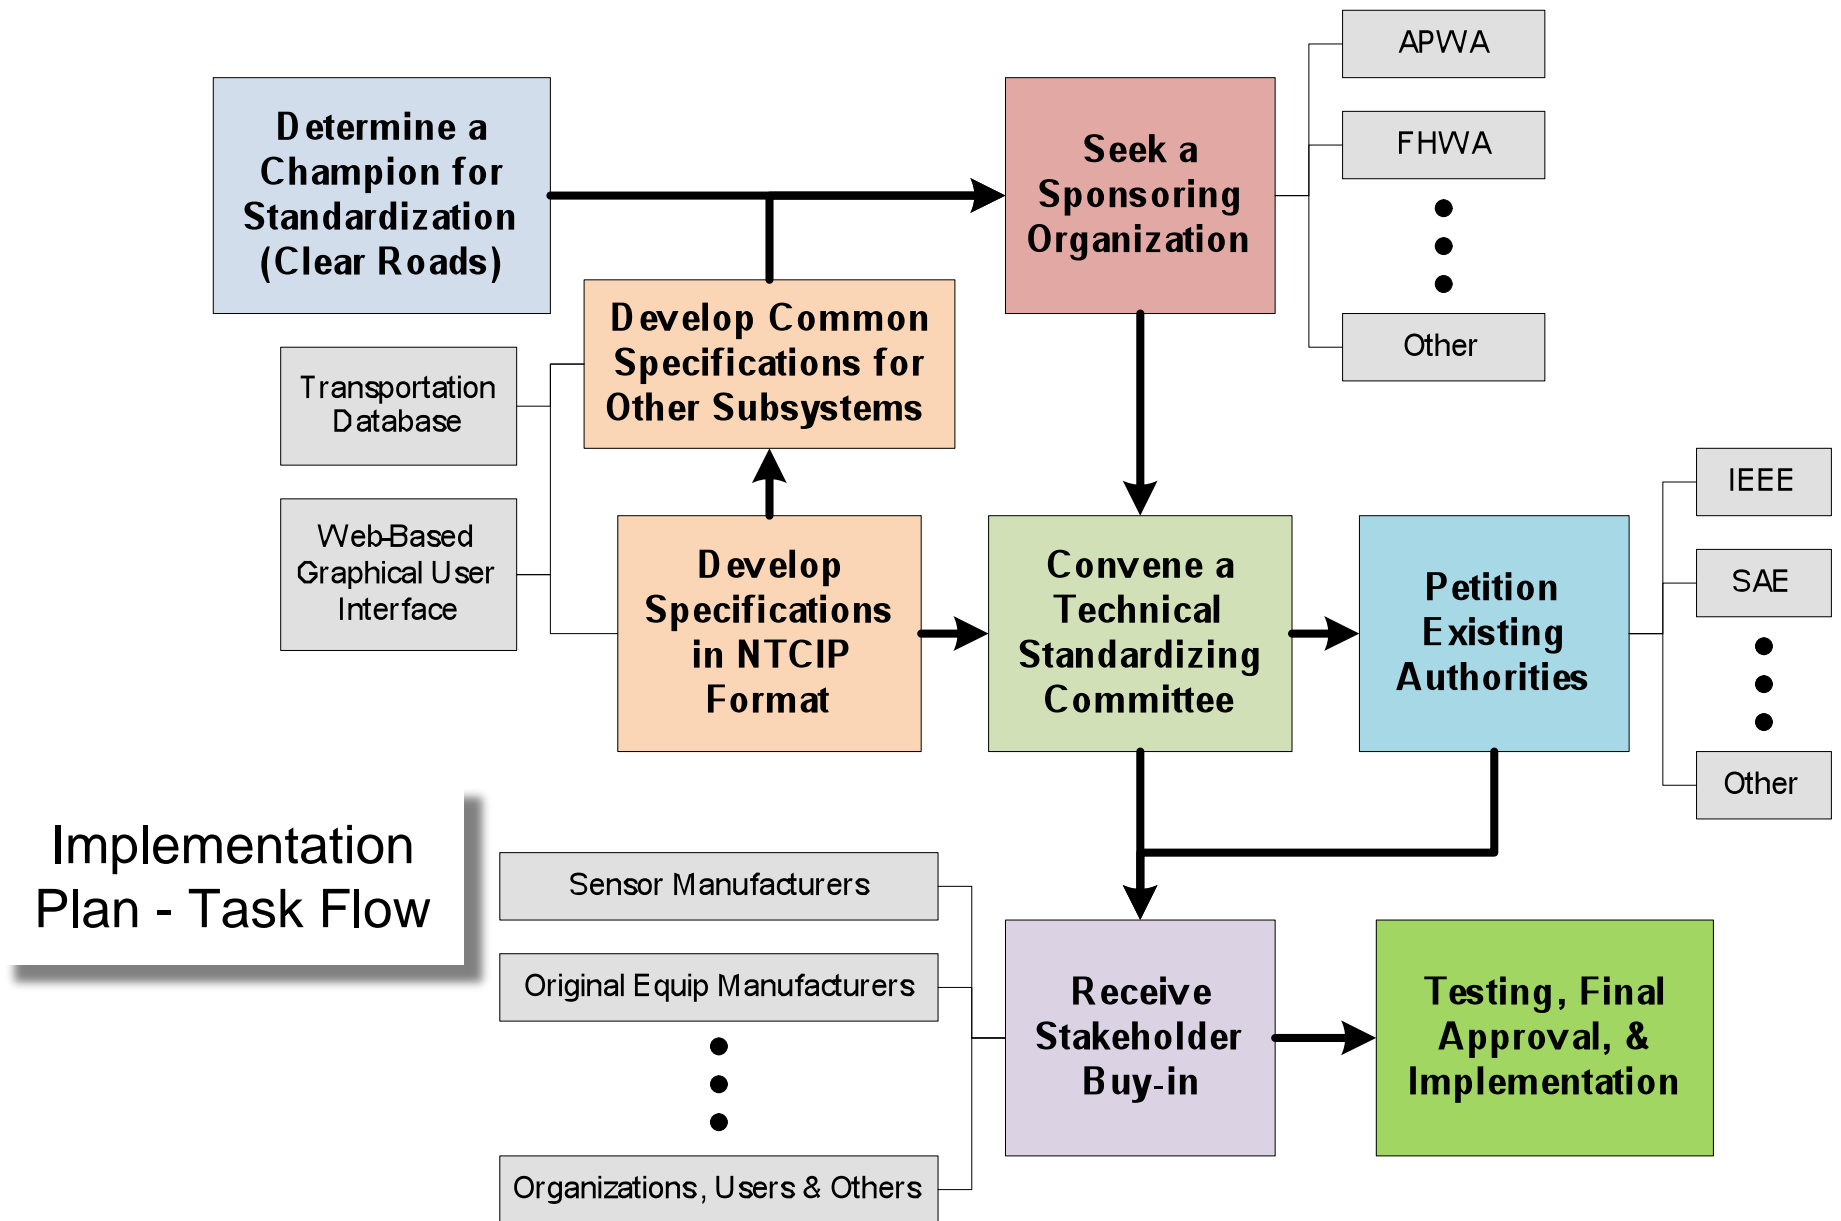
Determine a Champion for Standardization (Clear Roads)

Seek a Sponsoring Organization

APWA

FHWA

Other

Develop Common Specifications for Other Subsystems

Transportation Database

Web-Based Graphical User Interface

Develop Specifications in NTCIP Format

Convene a Technical Standardizing Committee

Petition Existing Authorities

IEEE

SAE

Other

Implementation Plan - Task Flow

Sensor Manufacturers

Original Equip Manufacturers

Organizations, Users & Others

Receive Stakeholder Buy-in

Testing, Final Approval, & Implementation